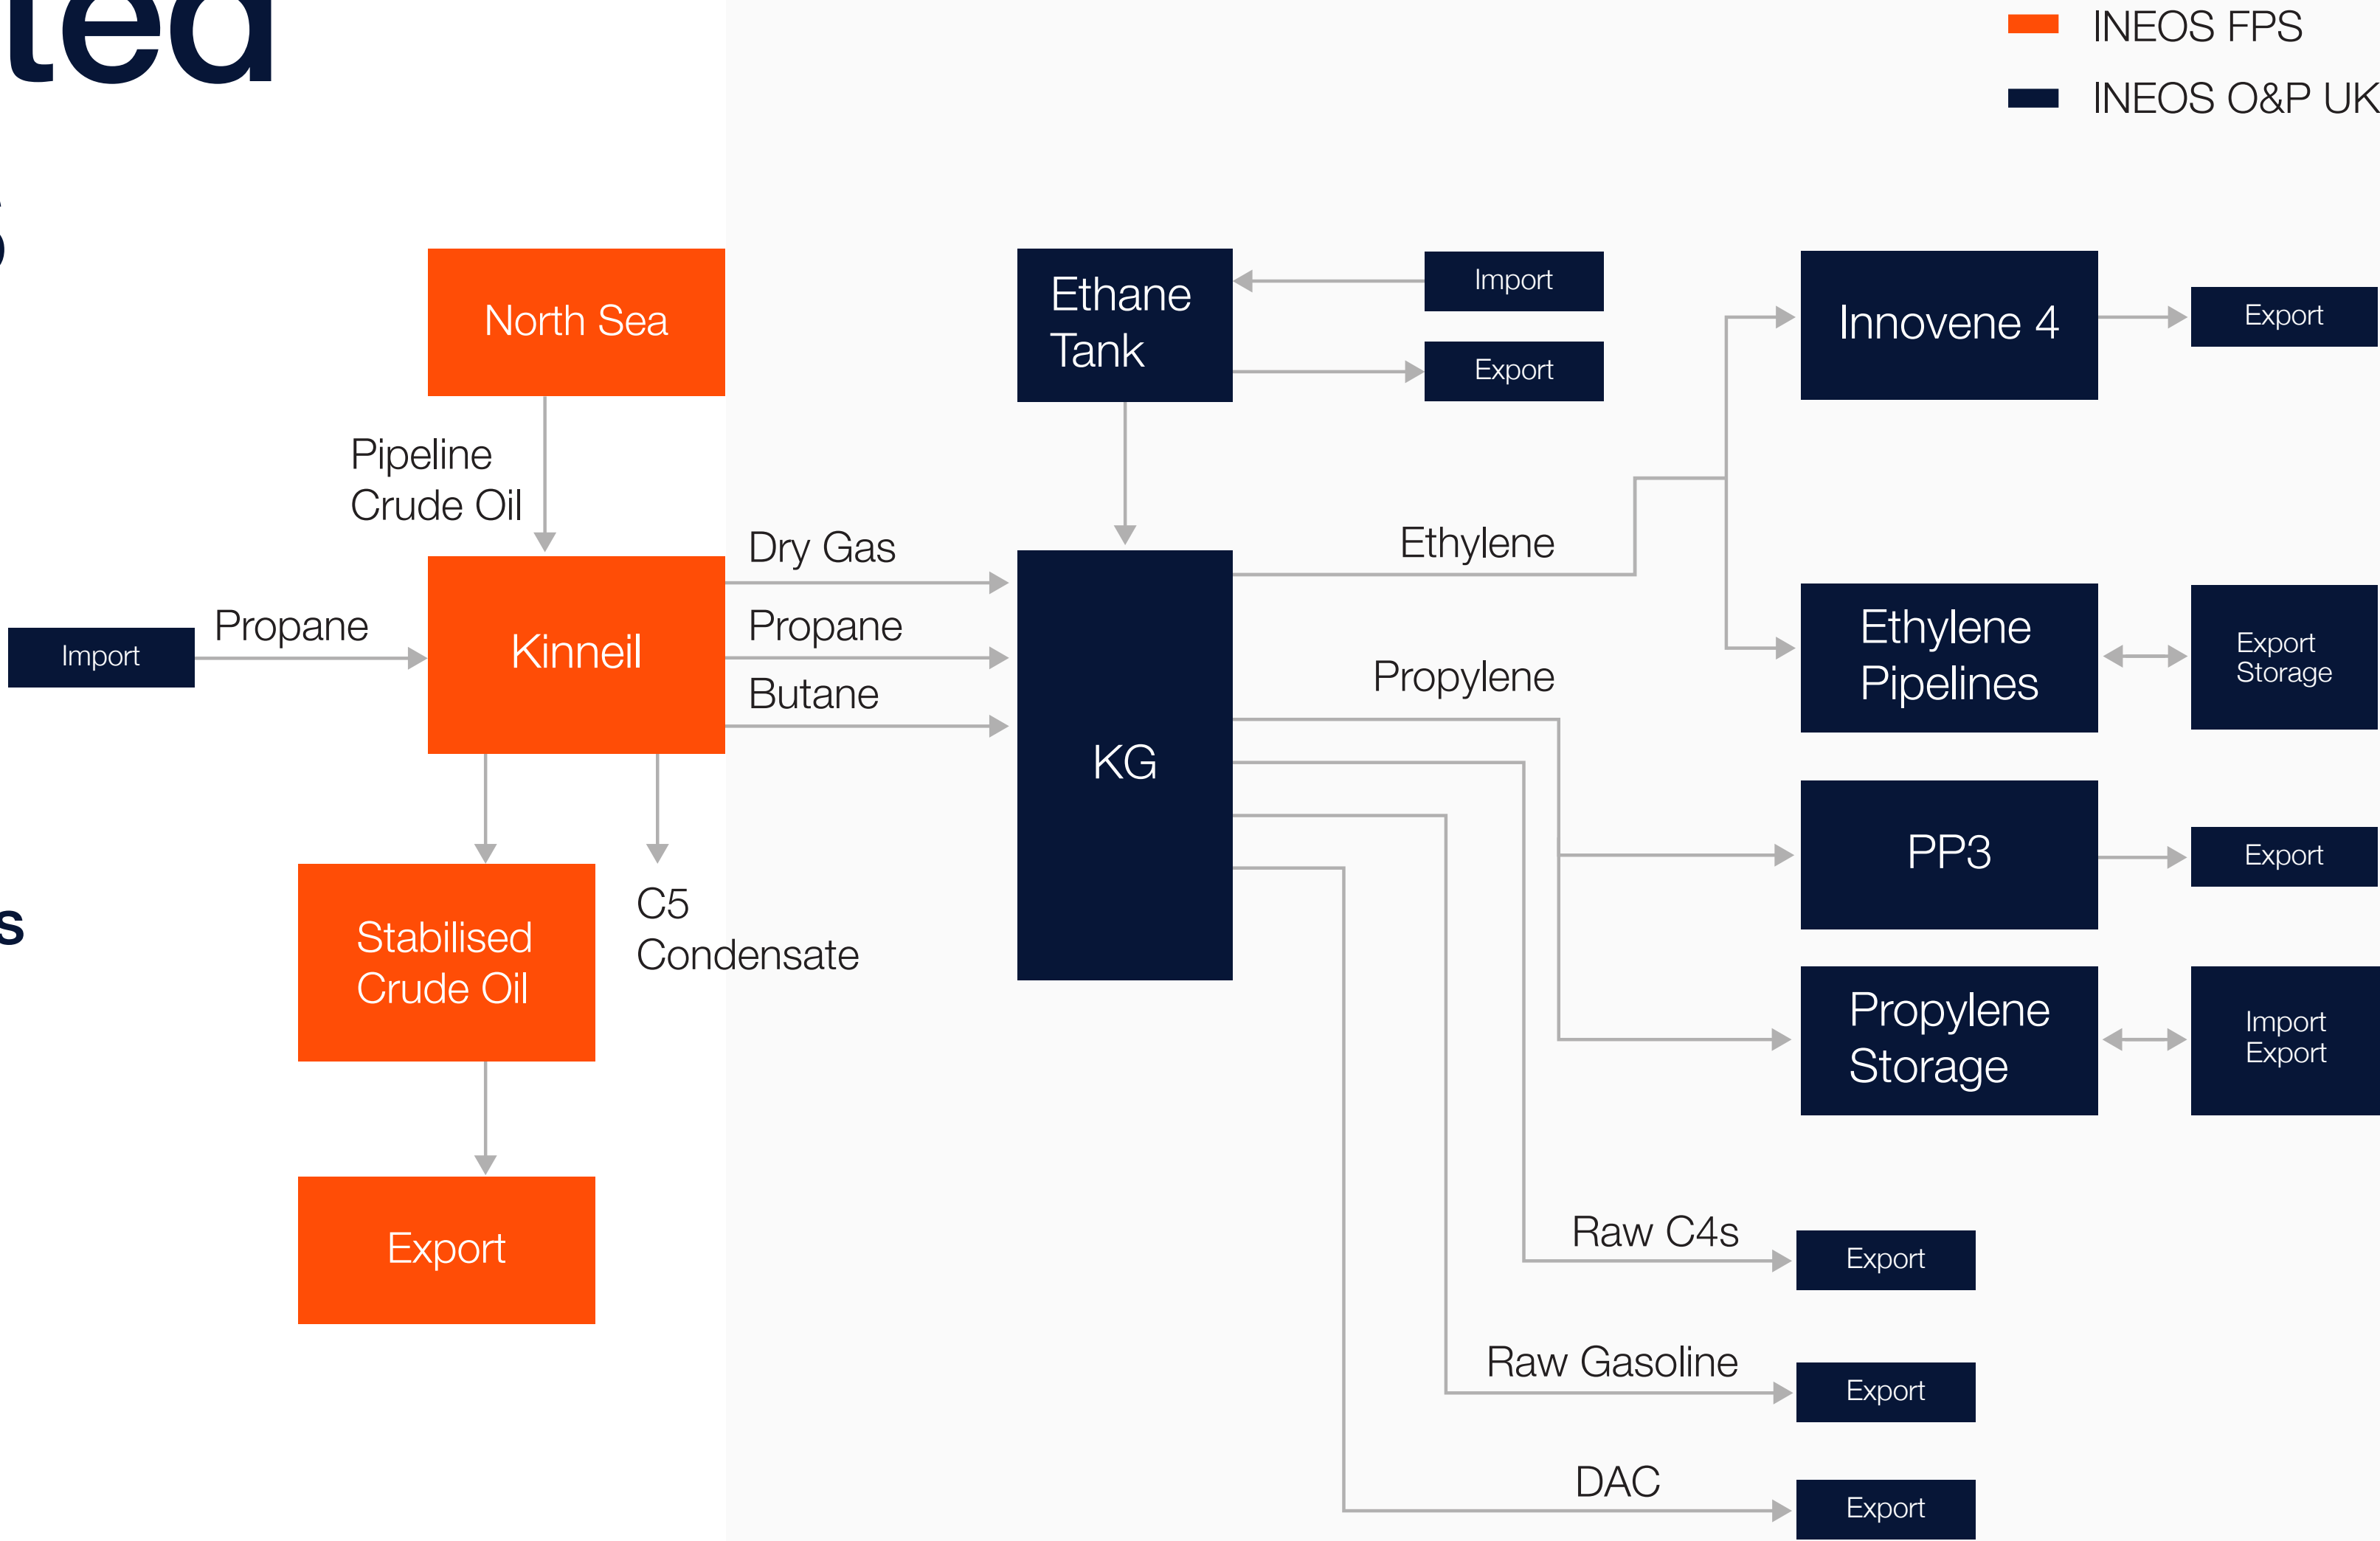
ted

s

INEOS FPS
INEOS O&P UK

North Sea

Pipeline Crude Oil

Import

Propane

Kinneil

Dry Gas

Propane

Butane

Stabilised Crude Oil

C5 Condensate

Export

Ethane Tank

Import

Export

KG

Ethylene

Propylene

Innovene 4

Export

Ethylene Pipelines

Export Storage

PP3

Export

Propylene Storage

Import Export

Raw C4s

Export

Raw Gasoline

Export

DAC

Export